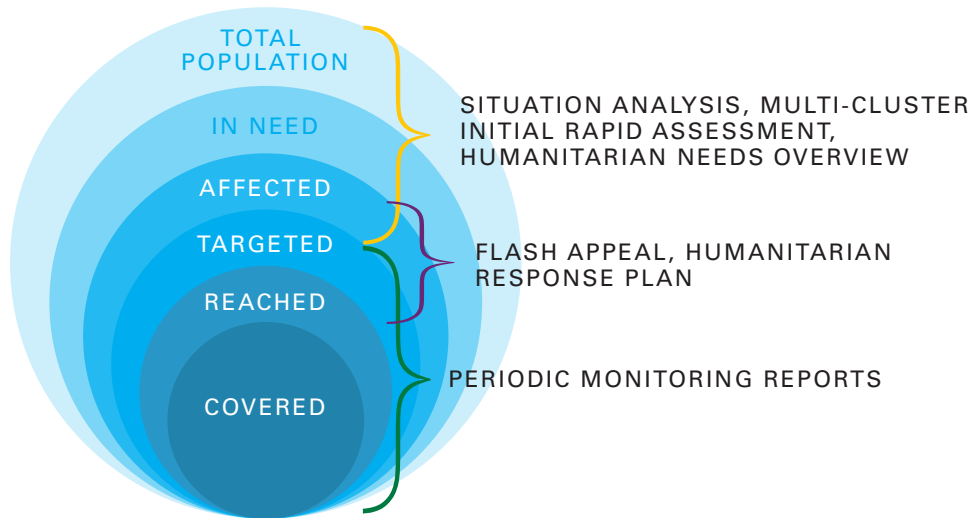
TOTAL POPULATION

IN NEED

AFFECTED

TARGETED

REACHED

COVERED

SITUATION ANALYSIS, MULTI-CLUSTER INITIAL RAPID ASSESSMENT, HUMANITARIAN NEEDS OVERVIEW

FLASH APPEAL, HUMANITARIAN RESPONSE PLAN

PERIODIC MONITORING REPORTS